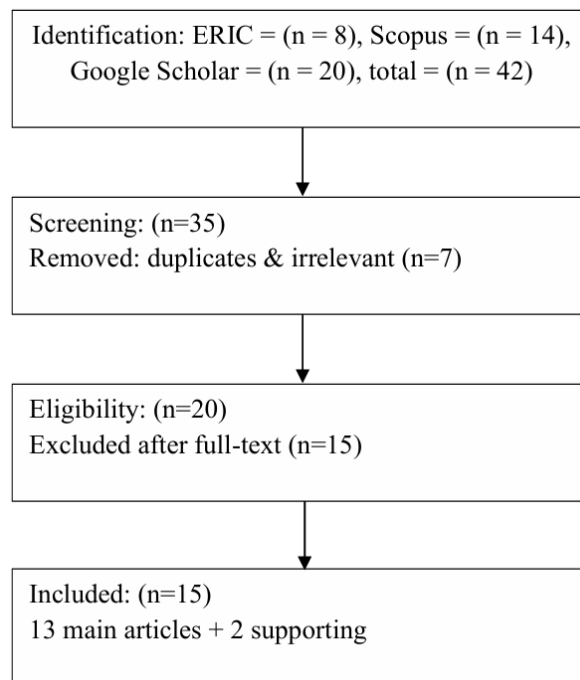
Identification: ERIC = (n = 8), Scopus = (n = 14), Google Scholar = (n = 20), total = (n = 42)

Screening: (n=35)
Removed: duplicates & irrelevant (n=7)

Eligibility: (n=20)
Excluded after full-text (n=15)

Included: (n=15)
13 main articles + 2 supporting